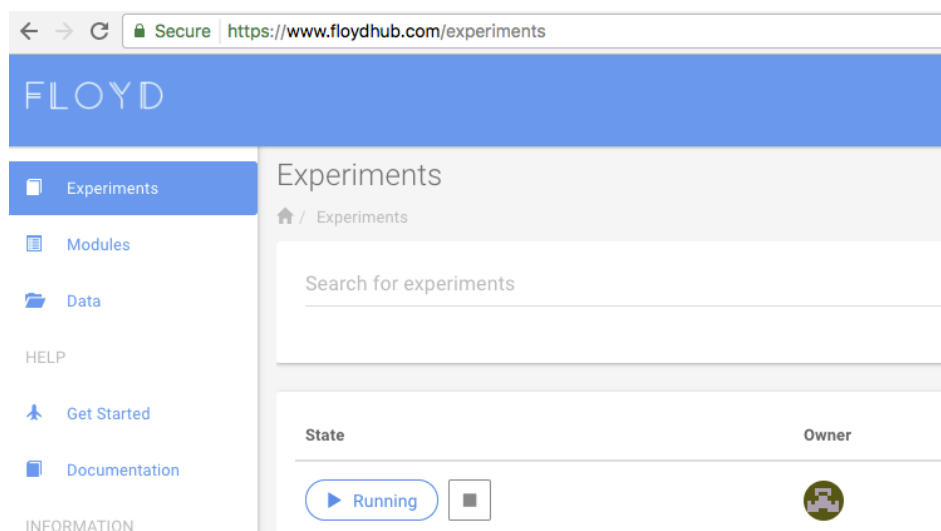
Secure https://www.floydhub.com/experiments

FLOYD

Experiments

Modules

Data

HELP

Get Started

Documentation

INFORMATION

Experiments

/ Experiments

Search for experiments

| State | Owner |
|---|---|
| Running | |